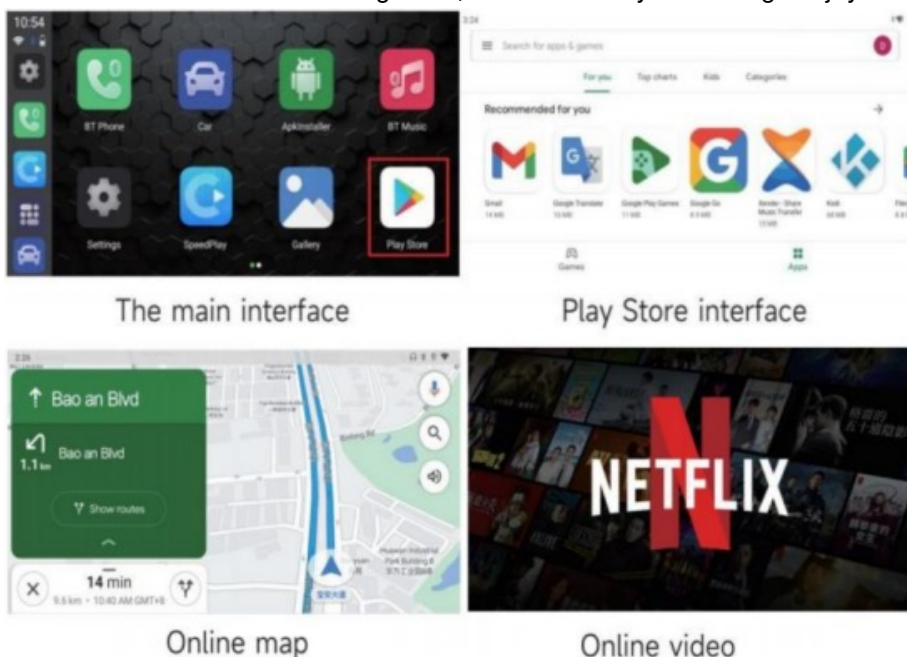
10:54

BT Phone

Car

ApkInstaller

BT Music

Settings

SpeedPlay

Gallery

Play Store

The main interface

Search for apps & games

For you

Top charts

Kids

Categories

Recommended for you

Gmail

Google Translate

Google Play Games

Google Go

Xender - Share Music Transfer

Kodi

Games

Apps

Play Store interface

Bao an Blvd

Bao an Blvd

1.1 km

Show routes

14 min

9.6 km • 10:40 AM GMT+8

Online map

NETFLIX

Online video